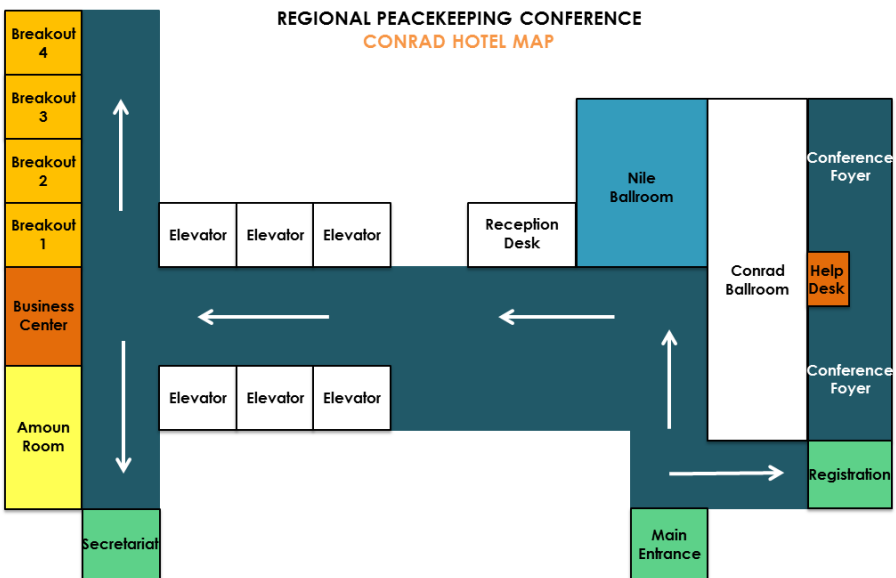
REGIONAL PEACEKEEPING CONFERENCE
CONRAD HOTEL MAP

Breakout 4

Breakout 3

Breakout 2

Breakout 1

Business Center

Amoun Room

Secretariat

Elevator
Elevator
Elevator

Elevator
Elevator
Elevator

Reception Desk

Nile Ballroom

Conrad Ballroom

Conference Foyer

Help Desk

Conference Foyer

Registration

Main Entrance